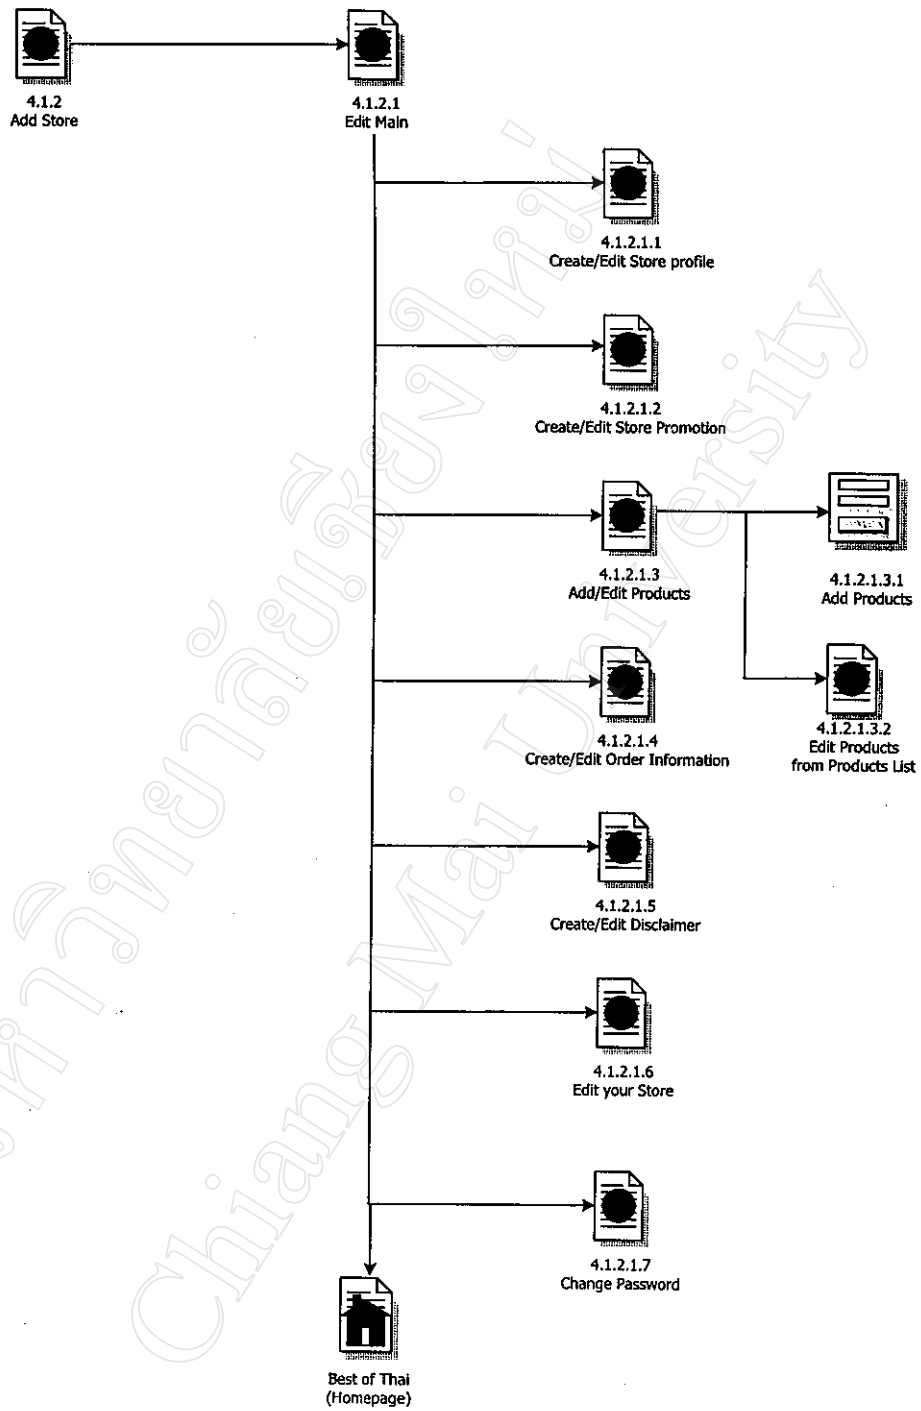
4.1.2
Add Store

4.1.2.1
Edit Main

4.1.2.1.1
Create/Edit Store profile

4.1.2.1.2
Create/Edit Store Promotion

4.1.2.1.3
Add/Edit Products

4.1.2.1.3.1
Add Products

4.1.2.1.3.2
Edit Products
from Products List

4.1.2.1.4
Create/Edit Order Information

4.1.2.1.5
Create/Edit Disclaimer

4.1.2.1.6
Edit your Store

4.1.2.1.7
Change Password

Best of Thai
(Homepage)

ลิขสิทธิ์มหาวิทยาลัยเชียงใหม่
Chiang Mai University